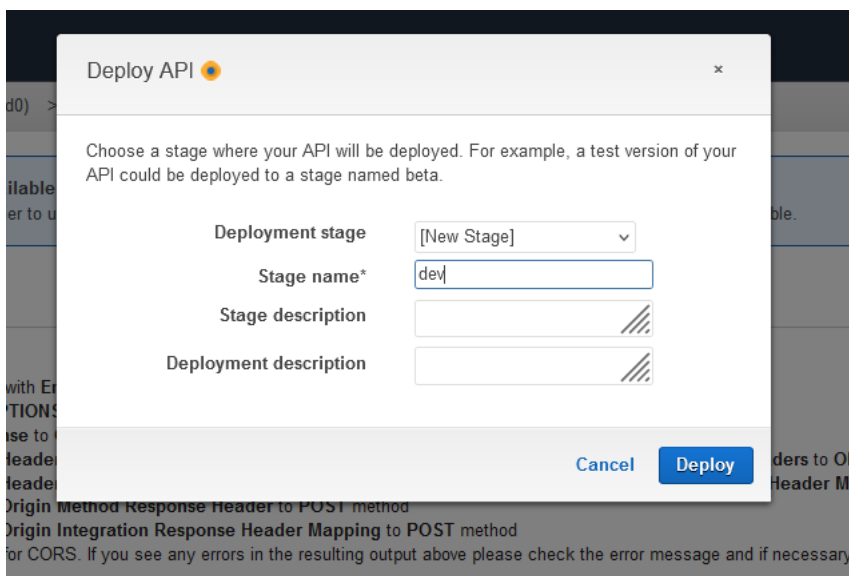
Deploy API

×

Choose a stage where your API will be deployed. For example, a test version of your API could be deployed to a stage named beta.

Deployment stage [New Stage]

Stage name* dev

Stage description

Deployment description

Cancel Deploy

d0) >

ilable

er to u

ble.

with Er

PTIONS

se to

Header

Header

ders to O

Header M

Origin Method Response Header to POST method

Origin Integration Response Header Mapping to POST method

for CORS. If you see any errors in the resulting output above please check the error message and if necessary